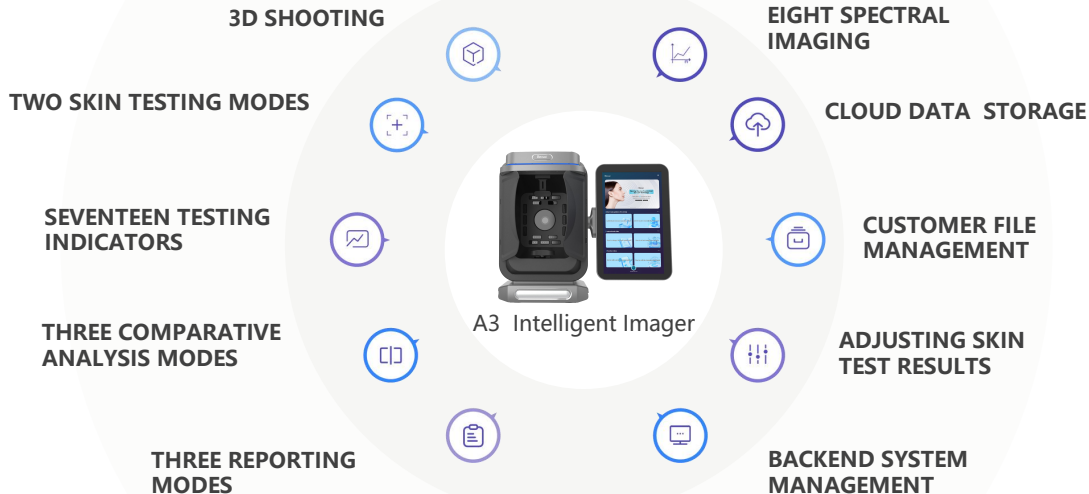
3D SHOOTING

EIGHT SPECTRAL IMAGING

TWO SKIN TESTING MODES

CLOUD DATA STORAGE

SEVENTEEN TESTING INDICATORS

CUSTOMER FILE MANAGEMENT

A3 Intelligent Imager

THREE COMPARATIVE ANALYSIS MODES

ADJUSTING SKIN TEST RESULTS

THREE REPORTING MODES

BACKEND SYSTEM MANAGEMENT